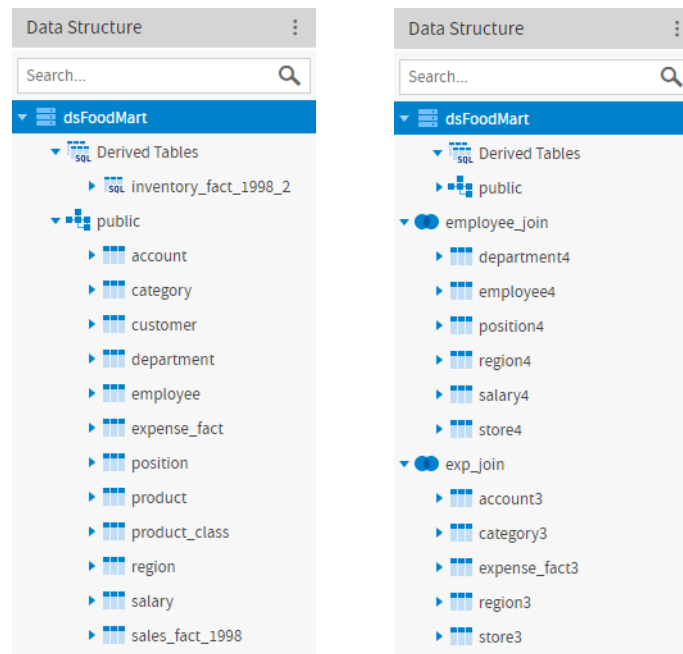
Data Structure

Search...

dsFoodMart

Derived Tables

SQL inventory_fact_1998_2

public

account

category

customer

department

employee

expense_fact

position

product

product_class

region

salary

sales_fact_1998

Data Structure

Search...

dsFoodMart

Derived Tables

public

employee_join

department4

employee4

position4

region4

salary4

store4

exp_join

account3

category3

expense_fact3

region3

store3